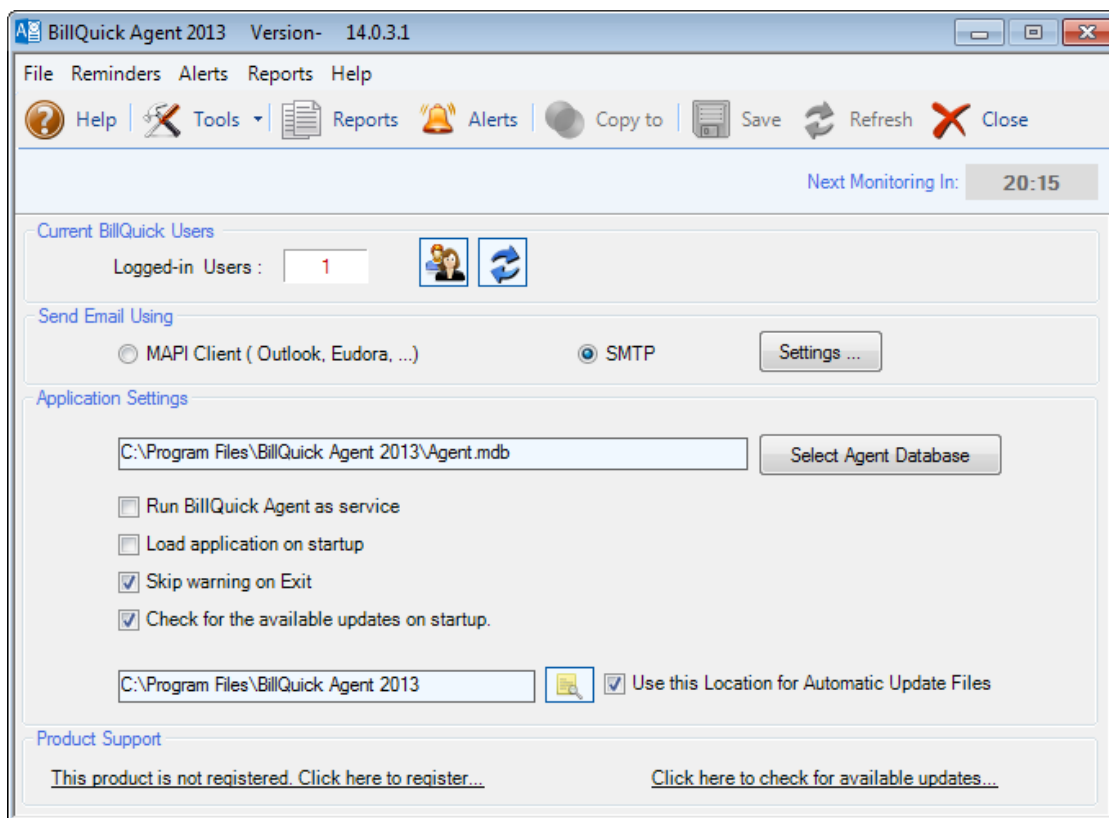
BillQuick Agent 2013 Version- 14.0.3.1

File Reminders Alerts Reports Help

Help Tools Reports Alerts Copy to Save Refresh Close

Next Monitoring In: 20:15

Current BillQuick Users

Logged-in Users : 1

Send Email Using

MAPI Client ( Outlook, Eudora, ...) SMTP Settings ...

Application Settings

C:\Program Files\BillQuick Agent 2013\Agent.mdb Select Agent Database

Run BillQuick Agent as service

Load application on startup

Skip warning on Exit

Check for the available updates on startup.

C:\Program Files\BillQuick Agent 2013 Use this Location for Automatic Update Files

Product Support

This product is not registered. Click here to register...

Click here to check for available updates...